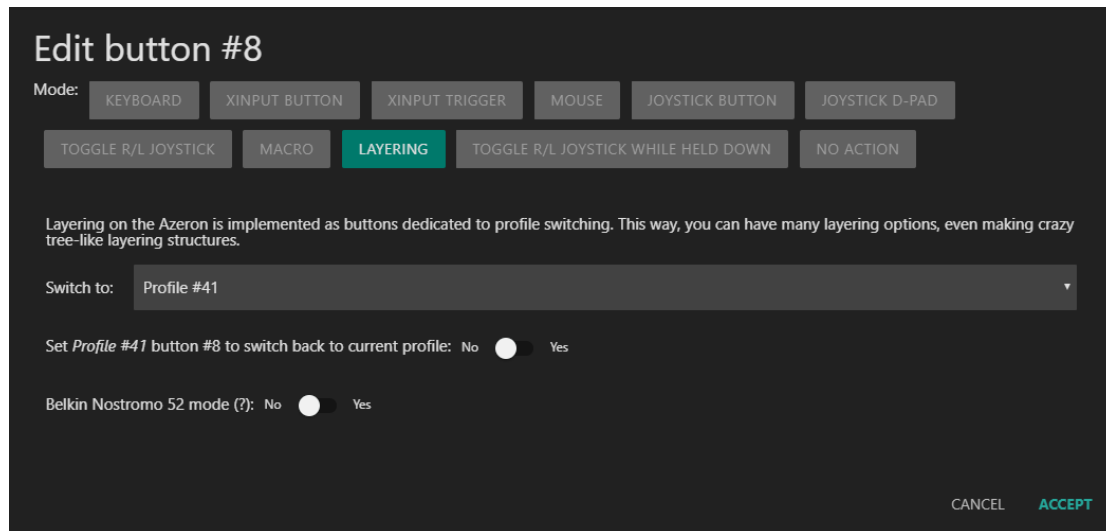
Edit button #8

Mode: KEYBOARD XINPUT BUTTON XINPUT TRIGGER MOUSE JOYSTICK BUTTON JOYSTICK D-PAD TOGGLE R/L JOYSTICK MACRO LAYERING TOGGLE R/L JOYSTICK WHILE HELD DOWN NO ACTION

Layering on the Azeron is implemented as buttons dedicated to profile switching. This way, you can have many layering options, even making crazy tree-like layering structures.

Switch to: Profile #41

Set *Profile #41* button #8 to switch back to current profile: No Yes

Belkin Nostromo 52 mode (?): No Yes

CANCEL ACCEPT